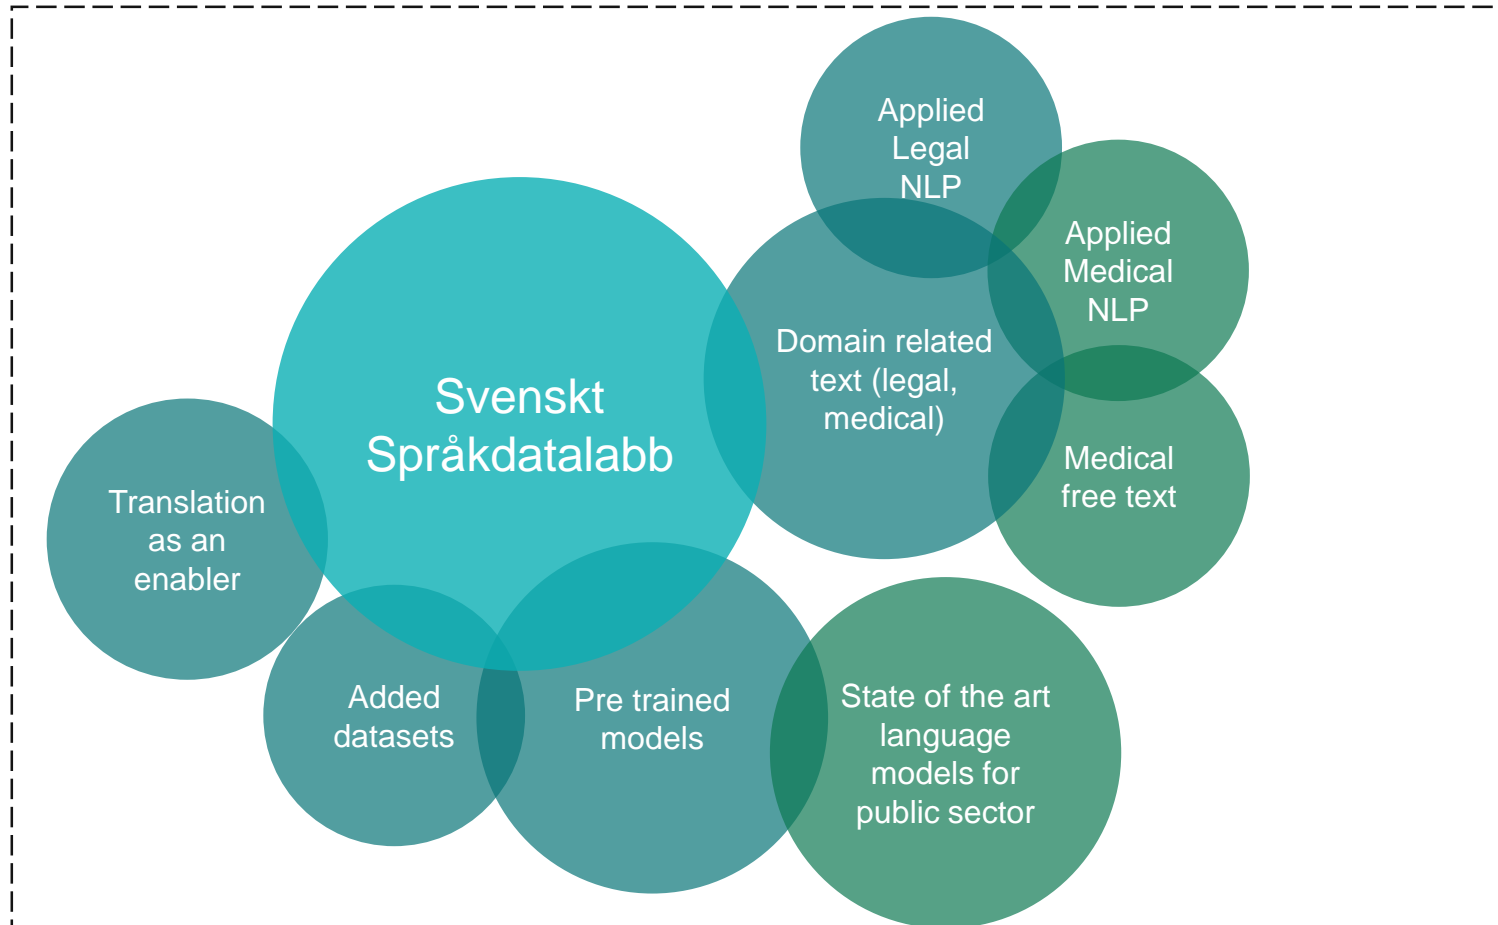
Applied Legal NLP

Applied Medical NLP

Domain related text (legal, medical)

Svenskt Språkdatalabb

Medical free text

Translation as an enabler

Added datasets

Pre trained models

State of the art language models for public sector